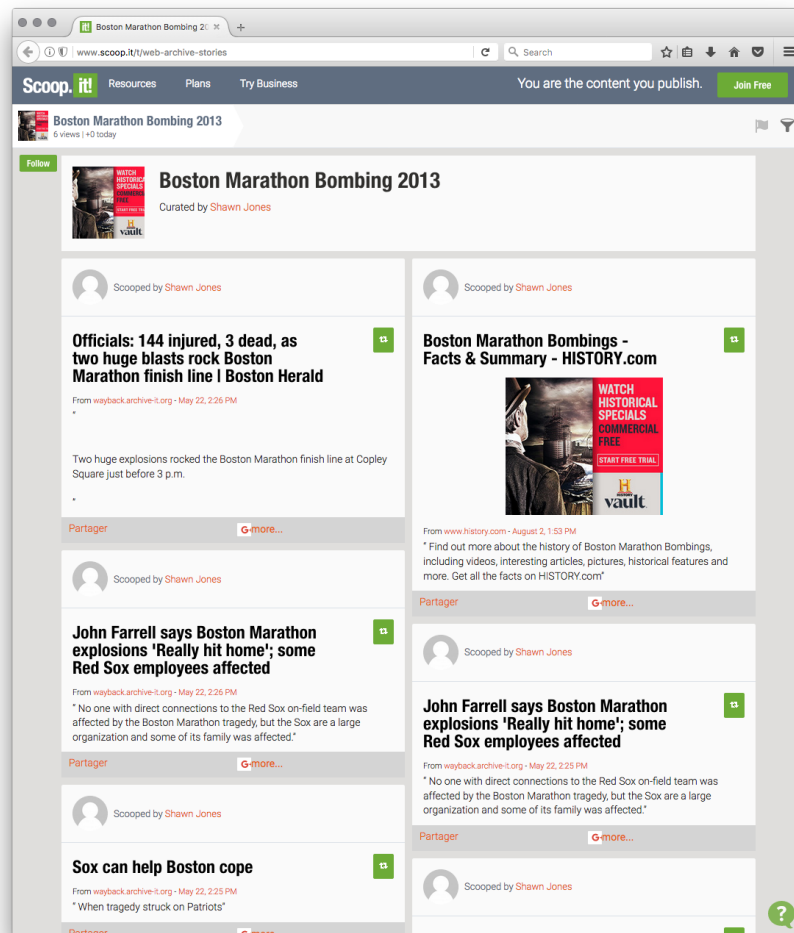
Boston Marathon Bombing 20 ×

www.scoop.it/t/web-archive-stories

Search

Scoop.it! Resources Plans Try Business You are the content you publish. Join Free

Boston Marathon Bombing 2013
6 views | +0 today

Follow

WATCH HISTORICAL SPECIALS COMMERCIAL FREE START FREE TRIAL vault

Boston Marathon Bombing 2013
Curated by Shawn Jones

Scooped by Shawn Jones

Officials: 144 injured, 3 dead, as two huge blasts rock Boston Marathon finish line | Boston Herald

From wayback.archive-it.org - May 22, 2:26 PM

"

Two huge explosions rocked the Boston Marathon finish line at Copley Square just before 3 p.m.

"

Partager more...

Scooped by Shawn Jones

John Farrell says Boston Marathon explosions 'Really hit home'; some Red Sox employees affected

From wayback.archive-it.org - May 22, 2:26 PM

" No one with direct connections to the Red Sox on-field team was affected by the Boston Marathon tragedy, but the Sox are a large organization and some of its family was affected."

Partager more...

Scooped by Shawn Jones

Sox can help Boston cope

From wayback.archive-it.org - May 22, 2:25 PM

" When tragedy struck on Patriots"

Scooped by Shawn Jones

Boston Marathon Bombings - Facts & Summary - HISTORY.com

WATCH HISTORICAL SPECIALS COMMERCIAL FREE START FREE TRIAL HISTORY vault

From www.history.com - August 2, 1:53 PM

" Find out more about the history of Boston Marathon Bombings, including videos, interesting articles, pictures, historical features and more. Get all the facts on HISTORY.com"

Partager more...

Scooped by Shawn Jones

John Farrell says Boston Marathon explosions 'Really hit home'; some Red Sox employees affected

From wayback.archive-it.org - May 22, 2:25 PM

" No one with direct connections to the Red Sox on-field team was affected by the Boston Marathon tragedy, but the Sox are a large organization and some of its family was affected."

Partager more...

Scooped by Shawn Jones